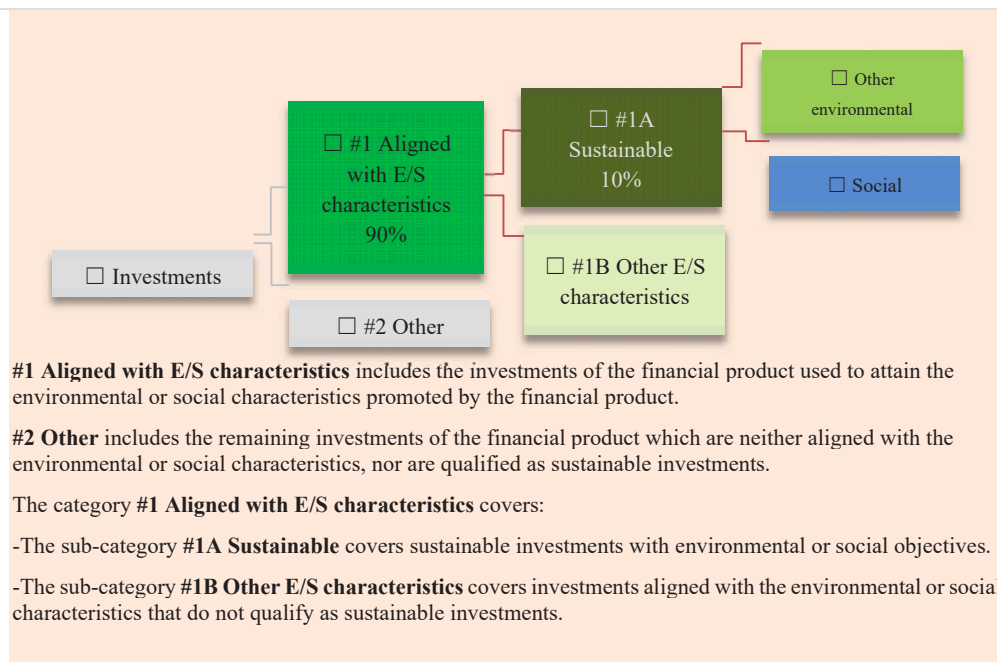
☐ Other environmental

☐ #1 Aligned with E/S characteristics 90%

☐ #1A Sustainable 10%

☐ Social

☐ Investments

☐ #1B Other E/S characteristics

☐ #2 Other

**#1 Aligned with E/S characteristics** includes the investments of the financial product used to attain the environmental or social characteristics promoted by the financial product.

**#2 Other** includes the remaining investments of the financial product which are neither aligned with the environmental or social characteristics, nor are qualified as sustainable investments.

The category **#1 Aligned with E/S characteristics** covers:

-The sub-category **#1A Sustainable** covers sustainable investments with environmental or social objectives.

-The sub-category **#1B Other E/S characteristics** covers investments aligned with the environmental or social characteristics that do not qualify as sustainable investments.